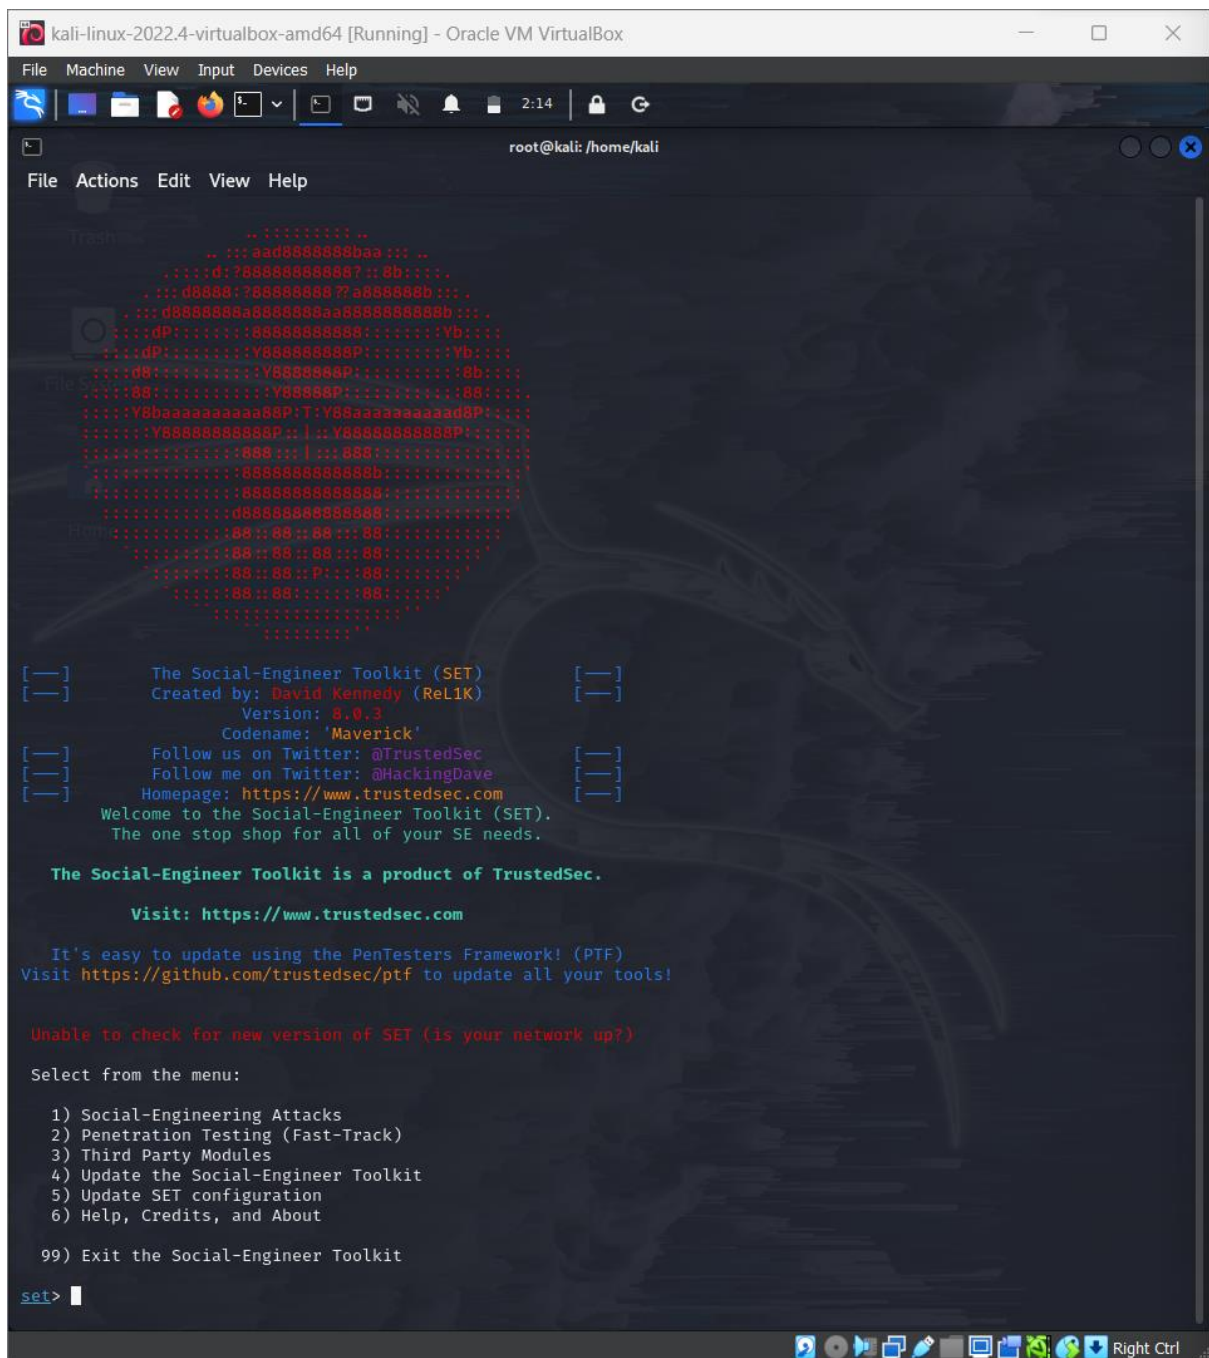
kali-linux-2022.4-virtualbox-amd64 [Running] - Oracle VM VirtualBox

File Machine View Input Devices Help

2:14

root@kali: /home/kali

File Actions Edit View Help

[---] The Social-Engineer Toolkit (SET) [---]
[---] Created by: David Kennedy (ReL1K) [---]
Version: 8.0.3
Codename: 'Maverick'
[---] Follow us on Twitter: @TrustedSec [---]
[---] Follow me on Twitter: @HackingDave [---]
[---] Homepage: https://www.trustedsec.com [---]
Welcome to the Social-Engineer Toolkit (SET).
The one stop shop for all of your SE needs.

The Social-Engineer Toolkit is a product of TrustedSec.

Visit: https://www.trustedsec.com

It's easy to update using the PenTesters Framework! (PTF)
Visit https://github.com/trustedsec/ptf to update all your tools!

Unable to check for new version of SET (is your network up?)

Select from the menu:

1) Social-Engineering Attacks
2) Penetration Testing (Fast-Track)
3) Third Party Modules
4) Update the Social-Engineer Toolkit
5) Update SET configuration
6) Help, Credits, and About

99) Exit the Social-Engineer Toolkit

set>

Right Ctrl